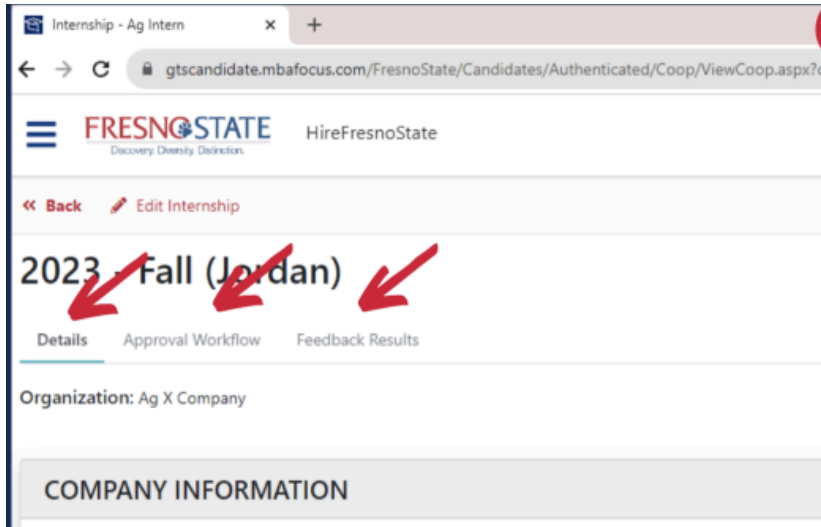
Internship - Ag Intern ×  +

gtscandidate.mbafocus.com/FresnoState/Candidates/Authenticated/Coop/ViewCoop.aspx?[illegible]

FRESNOSTATE
Discovery. Diversity. Distinction.

HireFresnoState

« Back  Edit Internship

2023 - Fall (Jordan)

Details  Approval Workflow  Feedback Results

Organization: Ag X Company

COMPANY INFORMATION